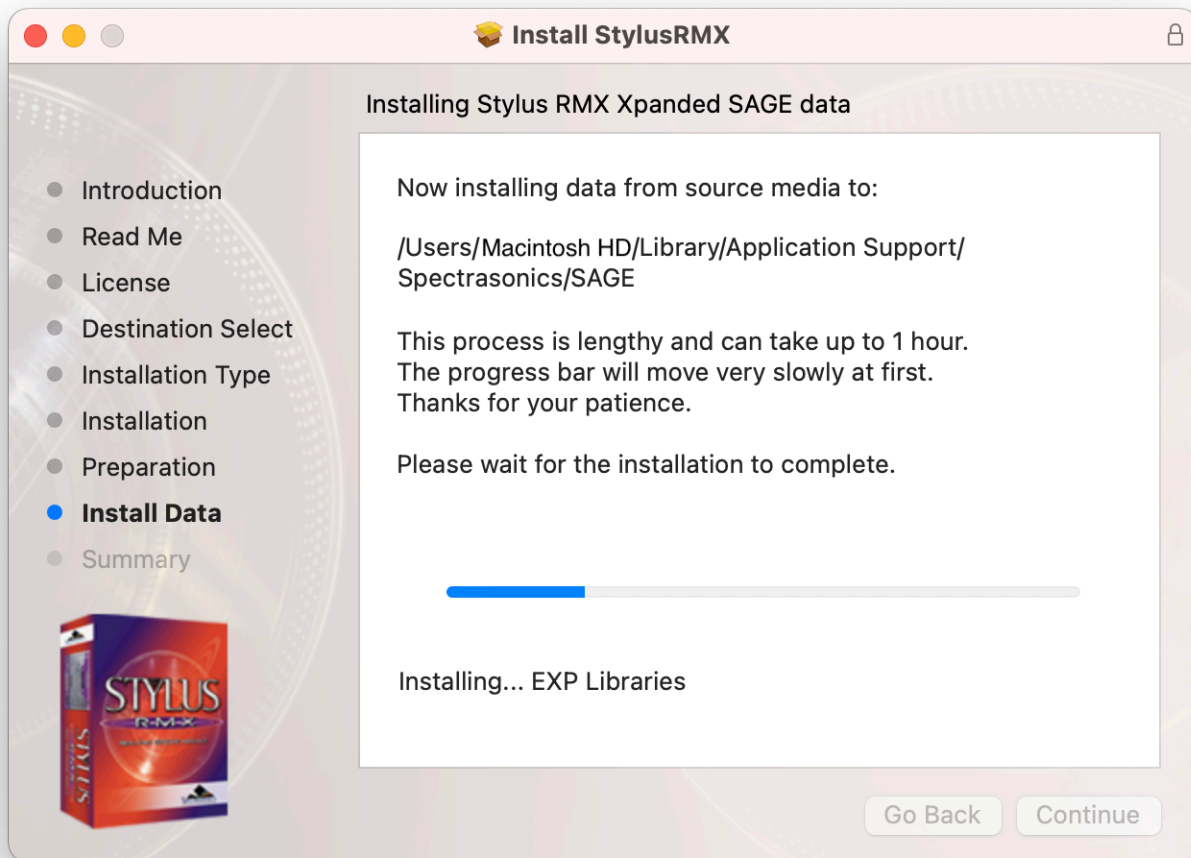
Install StylusRMX

Installing Stylus RMX Xpanded SAGE data

Introduction
Read Me
License
Destination Select
Installation Type
Installation
Preparation
Install Data
Summary

STYLUS
RMX
STYLUS

Now installing data from source media to:

/Users/Macintosh HD/Library/Application Support/Spectrasonics/SAGE

This process is lengthy and can take up to 1 hour.
The progress bar will move very slowly at first.
Thanks for your patience.

Please wait for the installation to complete.

Installing... EXP Libraries

Go Back
Continue